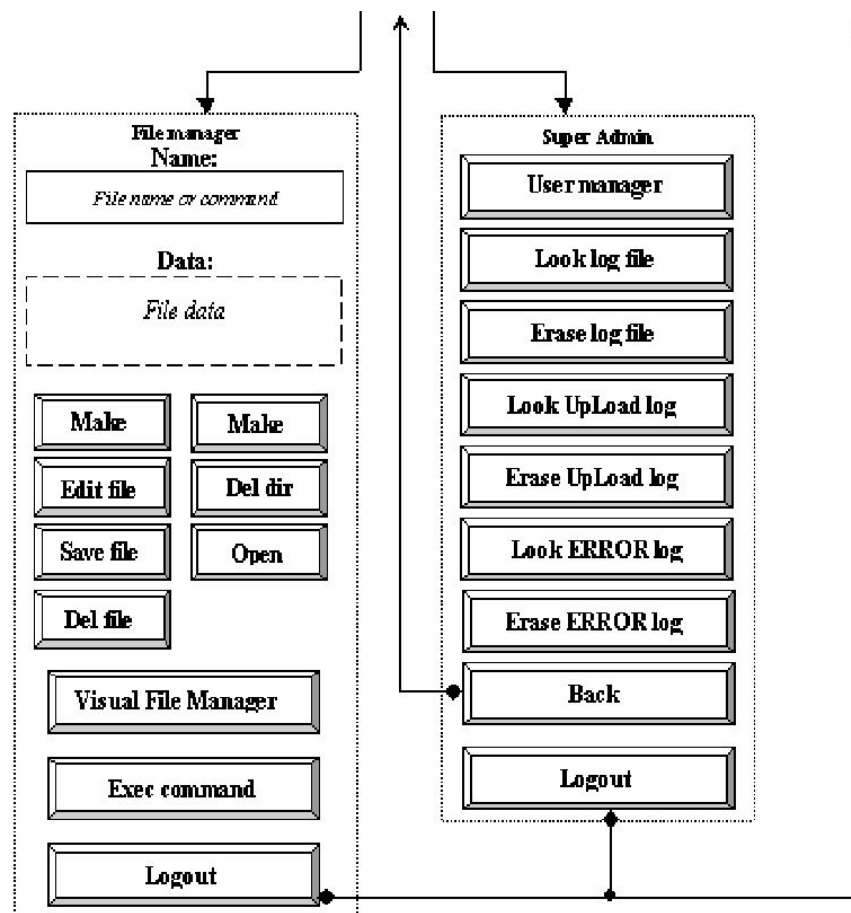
File manager
Name:
File name or command
Data:
File data
Make
Make
Edit file
Del dir
Save file
Open
Del file
Visual File Manager
Exec command
Logout

Super Admin
User manager
Look log file
Erase log file
Look UpLoad log
Erase UpLoad log
Look ERROR log
Erase ERROR log
Back
Logout